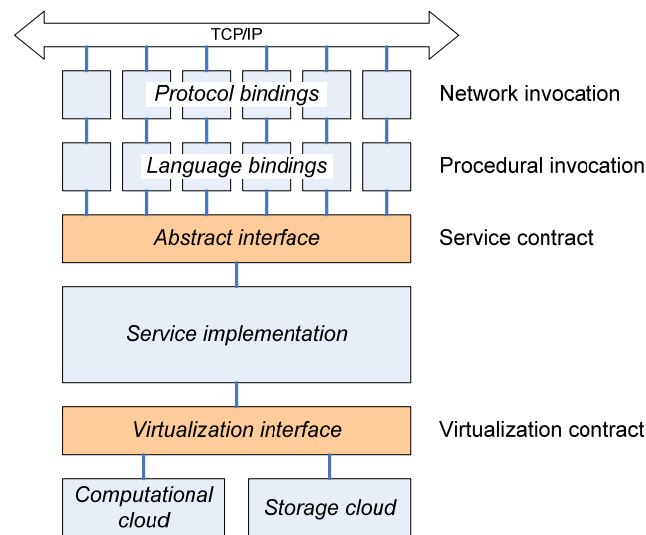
TCP/IP

Protocol bindings

Network invocation

Language bindings

Procedural invocation

Abstract interface

Service contract

Service implementation

Virtualization interface

Virtualization contract

Computational cloud

Storage cloud